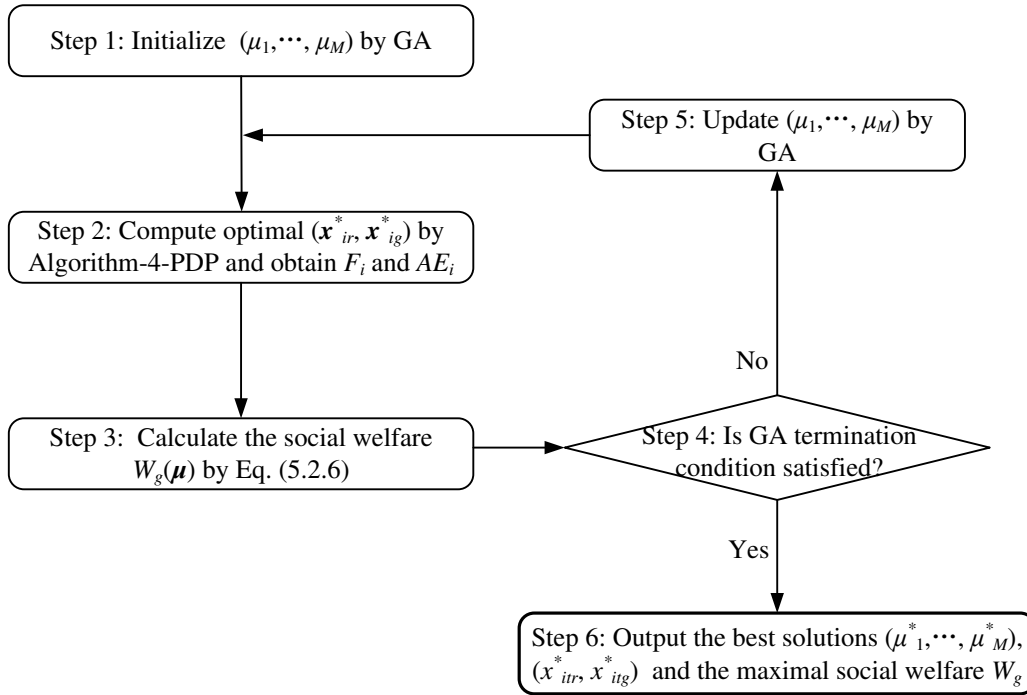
Step 1: Initialize $(\mu_1,\cdots,\mu_M)$ by GA

Step 5: Update $(\mu_1,\cdots,\mu_M)$ by GA

Step 2: Compute optimal $(\boldsymbol{x}^*_{ir}, \boldsymbol{x}^*_{ig})$ by Algorithm-4-PDP and obtain $F_i$ and $AE_i$

No

Step 3: Calculate the social welfare $W_g(\boldsymbol{\mu})$ by Eq. (5.2.6)

Step 4: Is GA termination condition satisfied?

Yes

Step 6: Output the best solutions $(\mu^*_1,\cdots,\mu^*_M)$, $(x^*_{itr}, x^*_{itg})$ and the maximal social welfare $W_g$